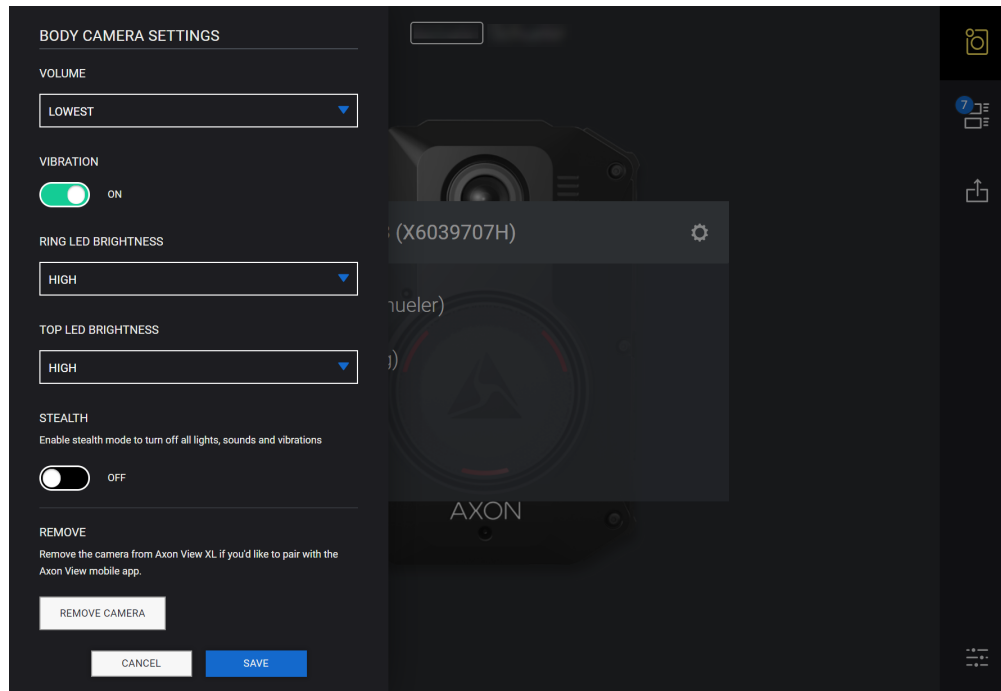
BODY CAMERA SETTINGS

VOLUME

LOWEST

VIBRATION

ON

RING LED BRIGHTNESS

HIGH

TOP LED BRIGHTNESS

HIGH

STEALTH

Enable stealth mode to turn off all lights, sounds and vibrations

OFF

REMOVE

Remove the camera from Axon View XL if you'd like to pair with the Axon View mobile app.

REMOVE CAMERA

CANCEL

SAVE

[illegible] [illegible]

s (X6039707H)

nueler)

g)

AXON

7